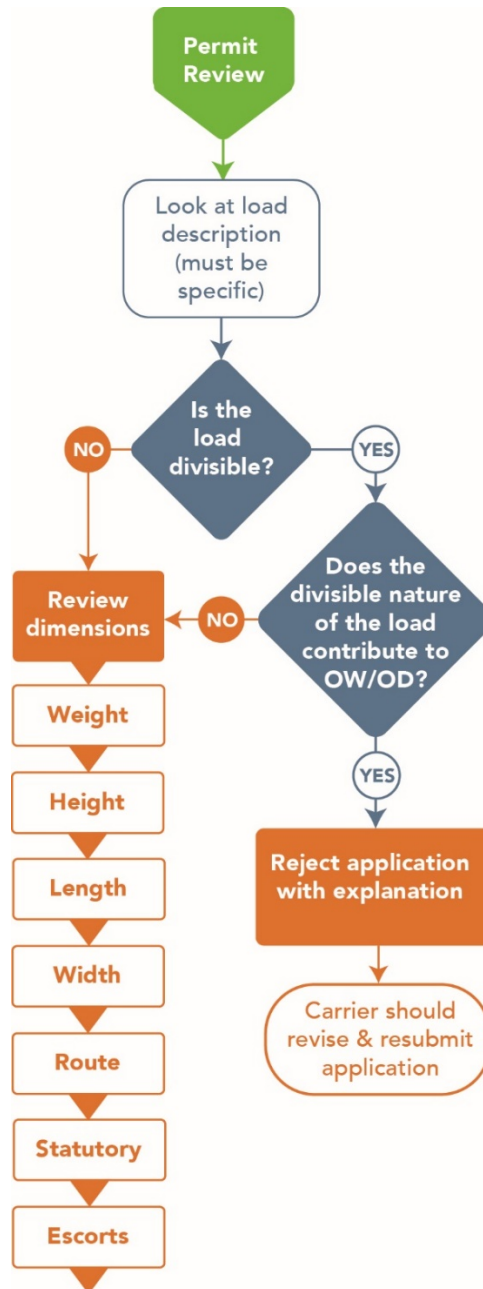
Permit Review

Look at load description (must be specific)

Is the load divisible?

NO

YES

Does the divisible nature of the load contribute to OW/OD?

NO

Review dimensions

Weight

Height

Length

Width

Route

Statutory

Escorts

YES

Reject application with explanation

Carrier should revise & resubmit application